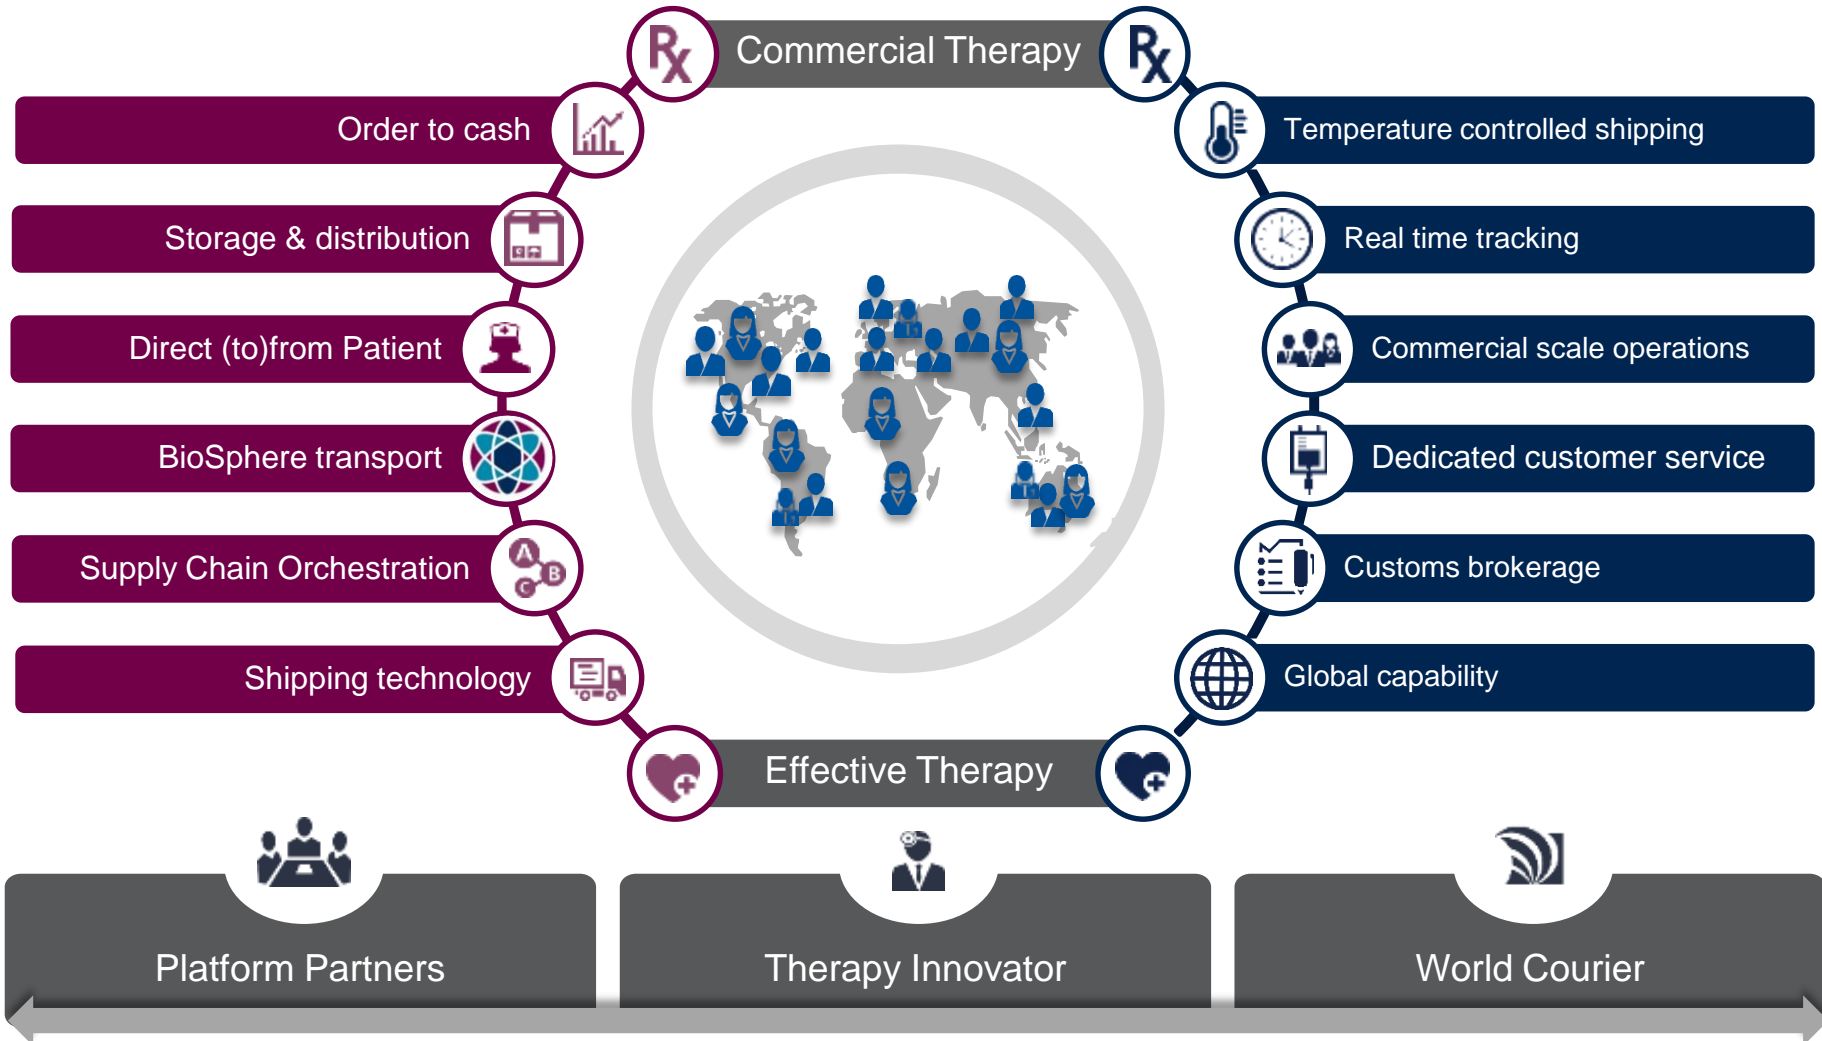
Commercial Therapy

Order to cash

Storage & distribution

Direct (to)from Patient

BioSphere transport

Supply Chain Orchestration

Shipping technology

Temperature controlled shipping

Real time tracking

Commercial scale operations

Dedicated customer service

Customs brokerage

Global capability

Effective Therapy

Platform Partners

Therapy Innovator

World Courier